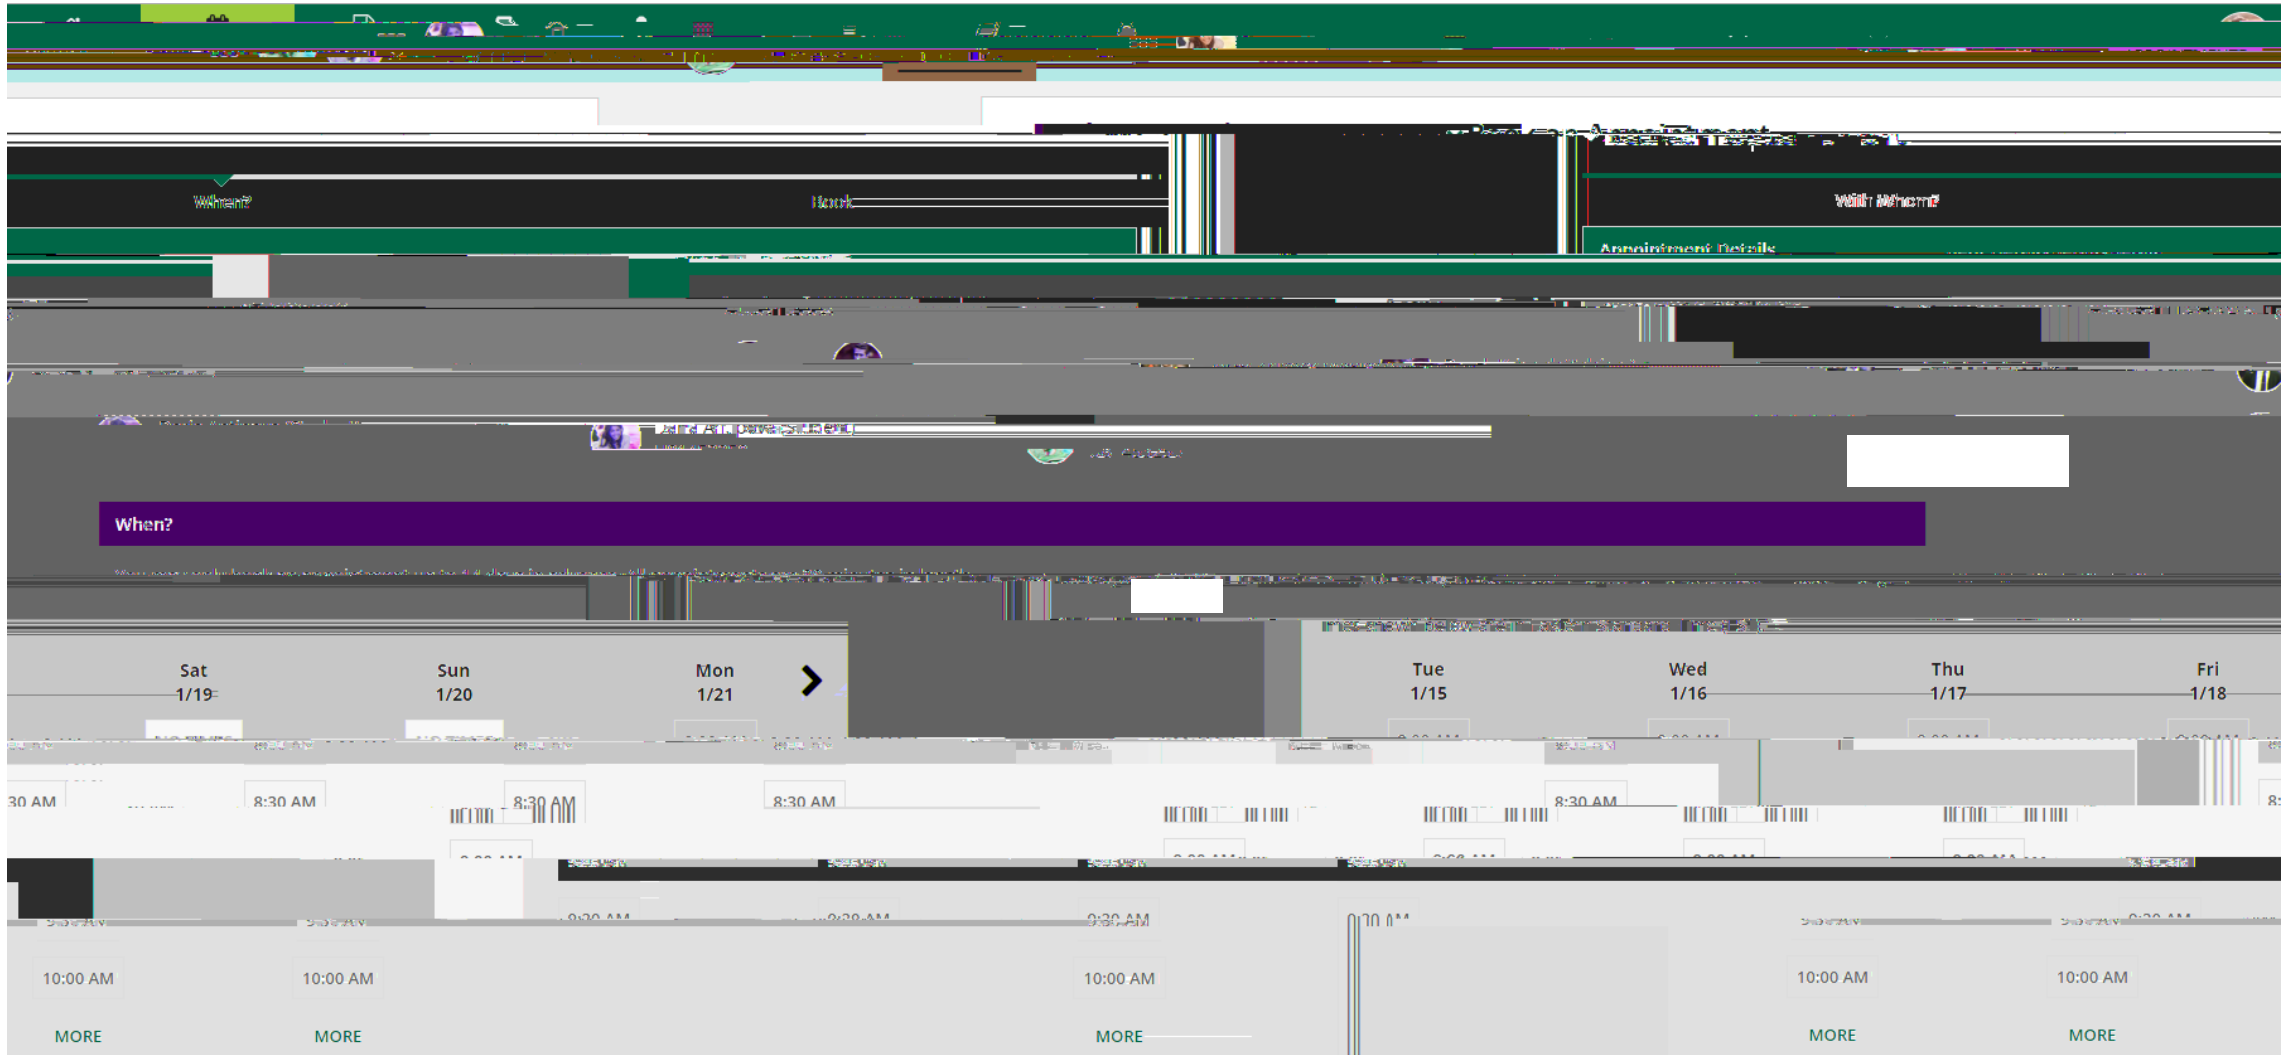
When?

Book

With Whom?

Appointment Details

When?

Sat
1/19

Sun
1/20

Mon
1/21

Tue
1/15

Wed
1/16

Thu
1/17

Fri
1/18

30 AM

8:30 AM

8:30 AM

8:30 AM

8:30 AM

9:30 AM

9:30 AM

10:00 AM

10:00 AM

10:00 AM

10:00 AM

10:00 AM

MORE

MORE

MORE

MORE

MORE